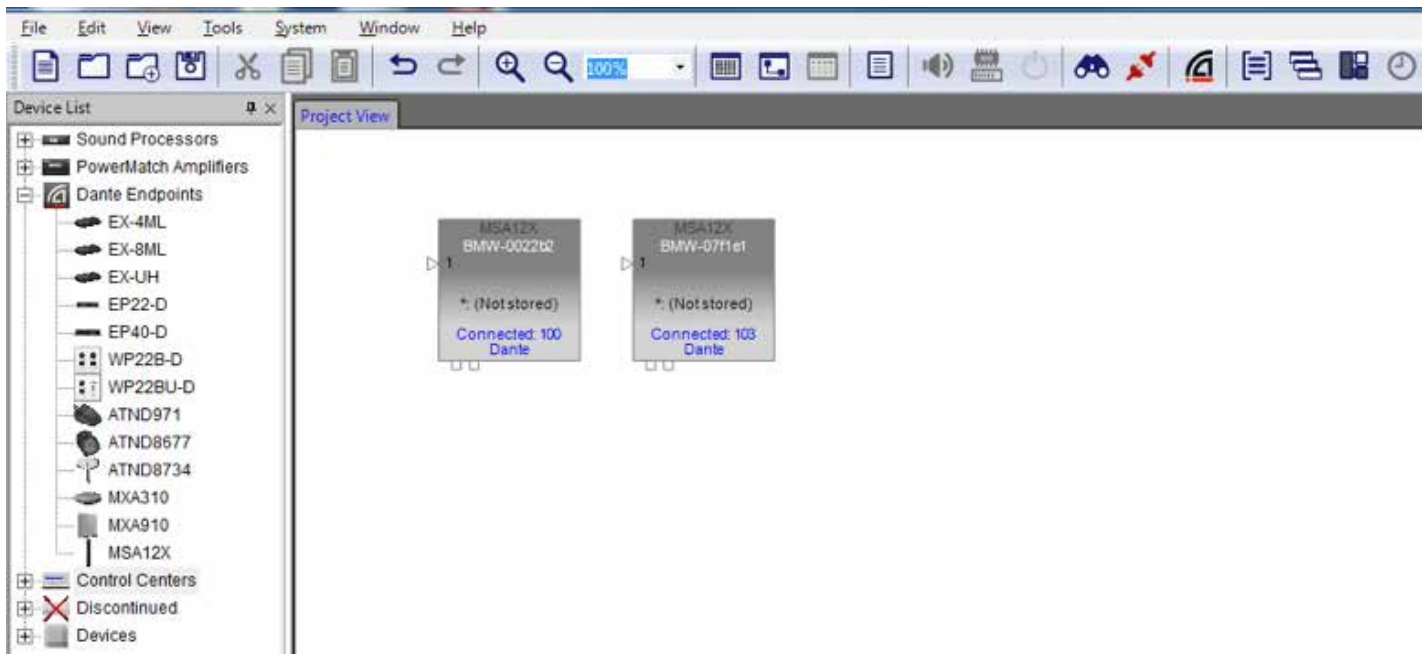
File Edit View Tools System Window Help

100%

Device List

Sound Processors
PowerMatch Amplifiers
Dante Endpoints
EX-4ML
EX-8ML
EX-UH
EP22-D
EP40-D
WP22B-D
WP22BU-D
ATND971
ATND8677
ATND8734
MXA310
MXA910
MSA12X
Control Centers
Discontinued
Devices

Project View

MSA12X
BMW-0022b2
1
*: (Not stored)
Connected: 100
Dante

MSA12X
BMW-07f1e1
1
*: (Not stored)
Connected: 103
Dante